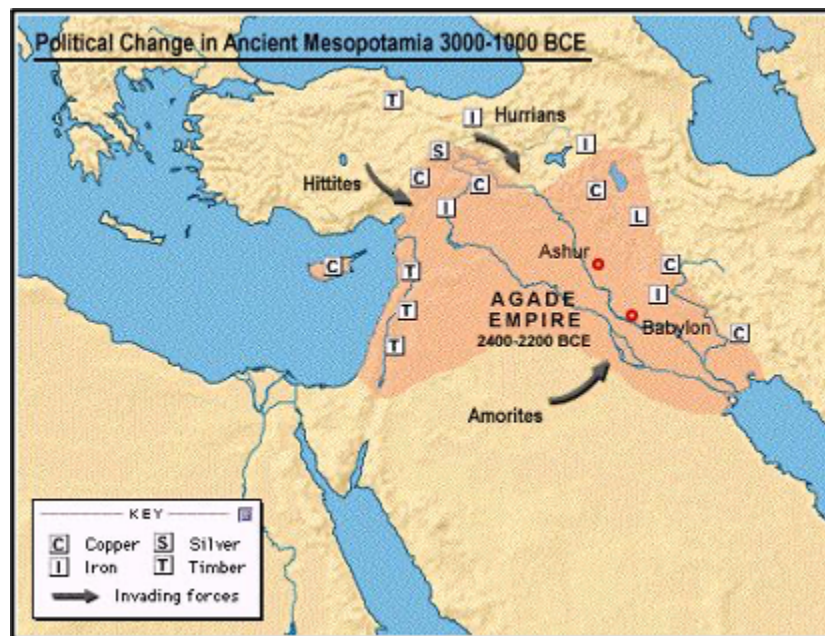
Political Change in Ancient Mesopotamia 3000-1000 BCE

T

I Hurrians

I

S

Hittites

C

C

C

I

L

Ashur

C

C

T

I

T

AGADE EMPIRE 2400-2200 BCE

Babylon

C

T

Amorites

KEY

C Copper S Silver
I Iron T Timber
Invading forces